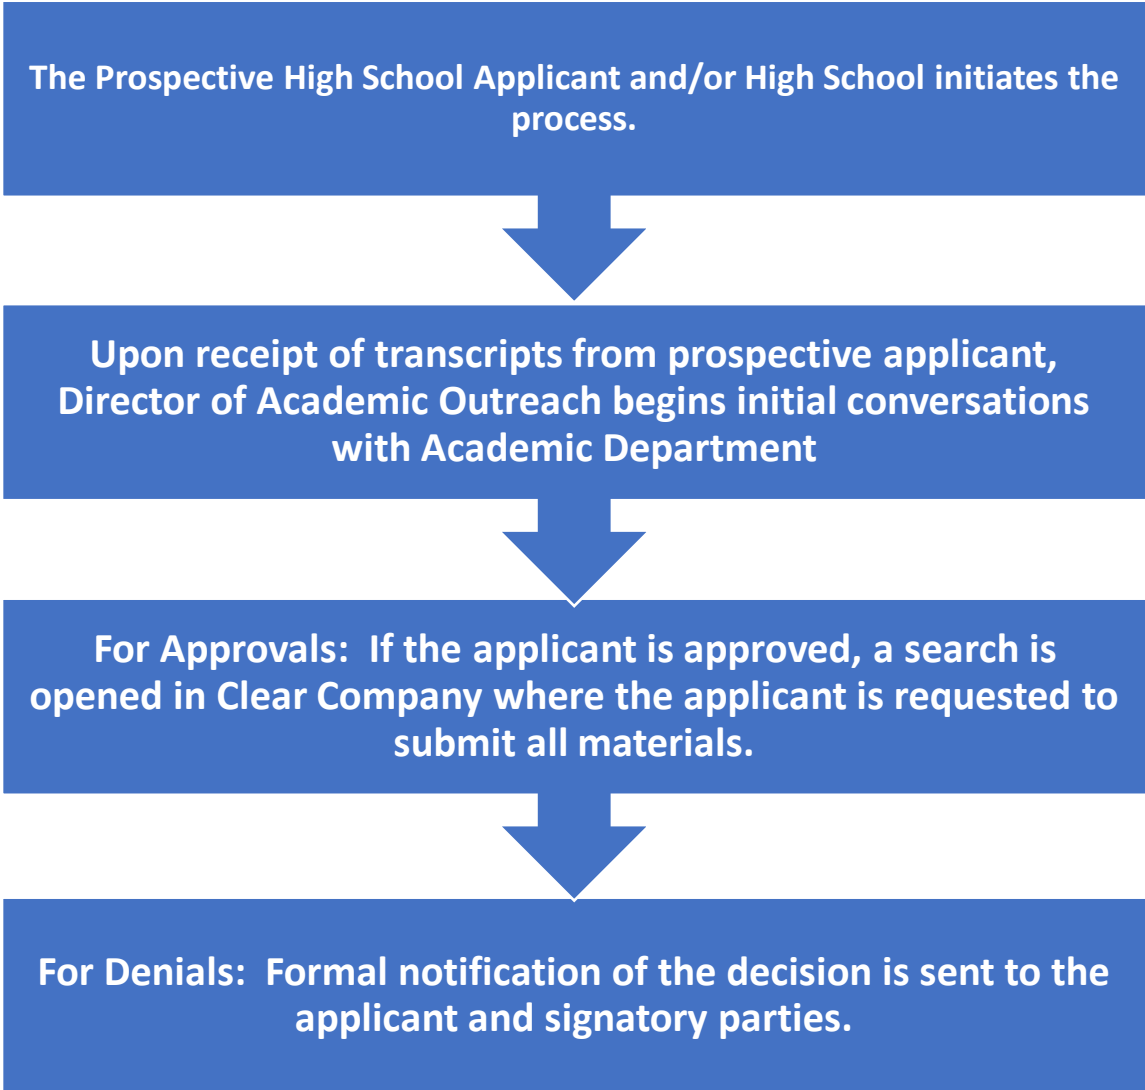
The Prospective High School Applicant and/or High School initiates the process.

Upon receipt of transcripts from prospective applicant, Director of Academic Outreach begins initial conversations with Academic Department

For Approvals: If the applicant is approved, a search is opened in Clear Company where the applicant is requested to submit all materials.

For Denials: Formal notification of the decision is sent to the applicant and signatory parties.